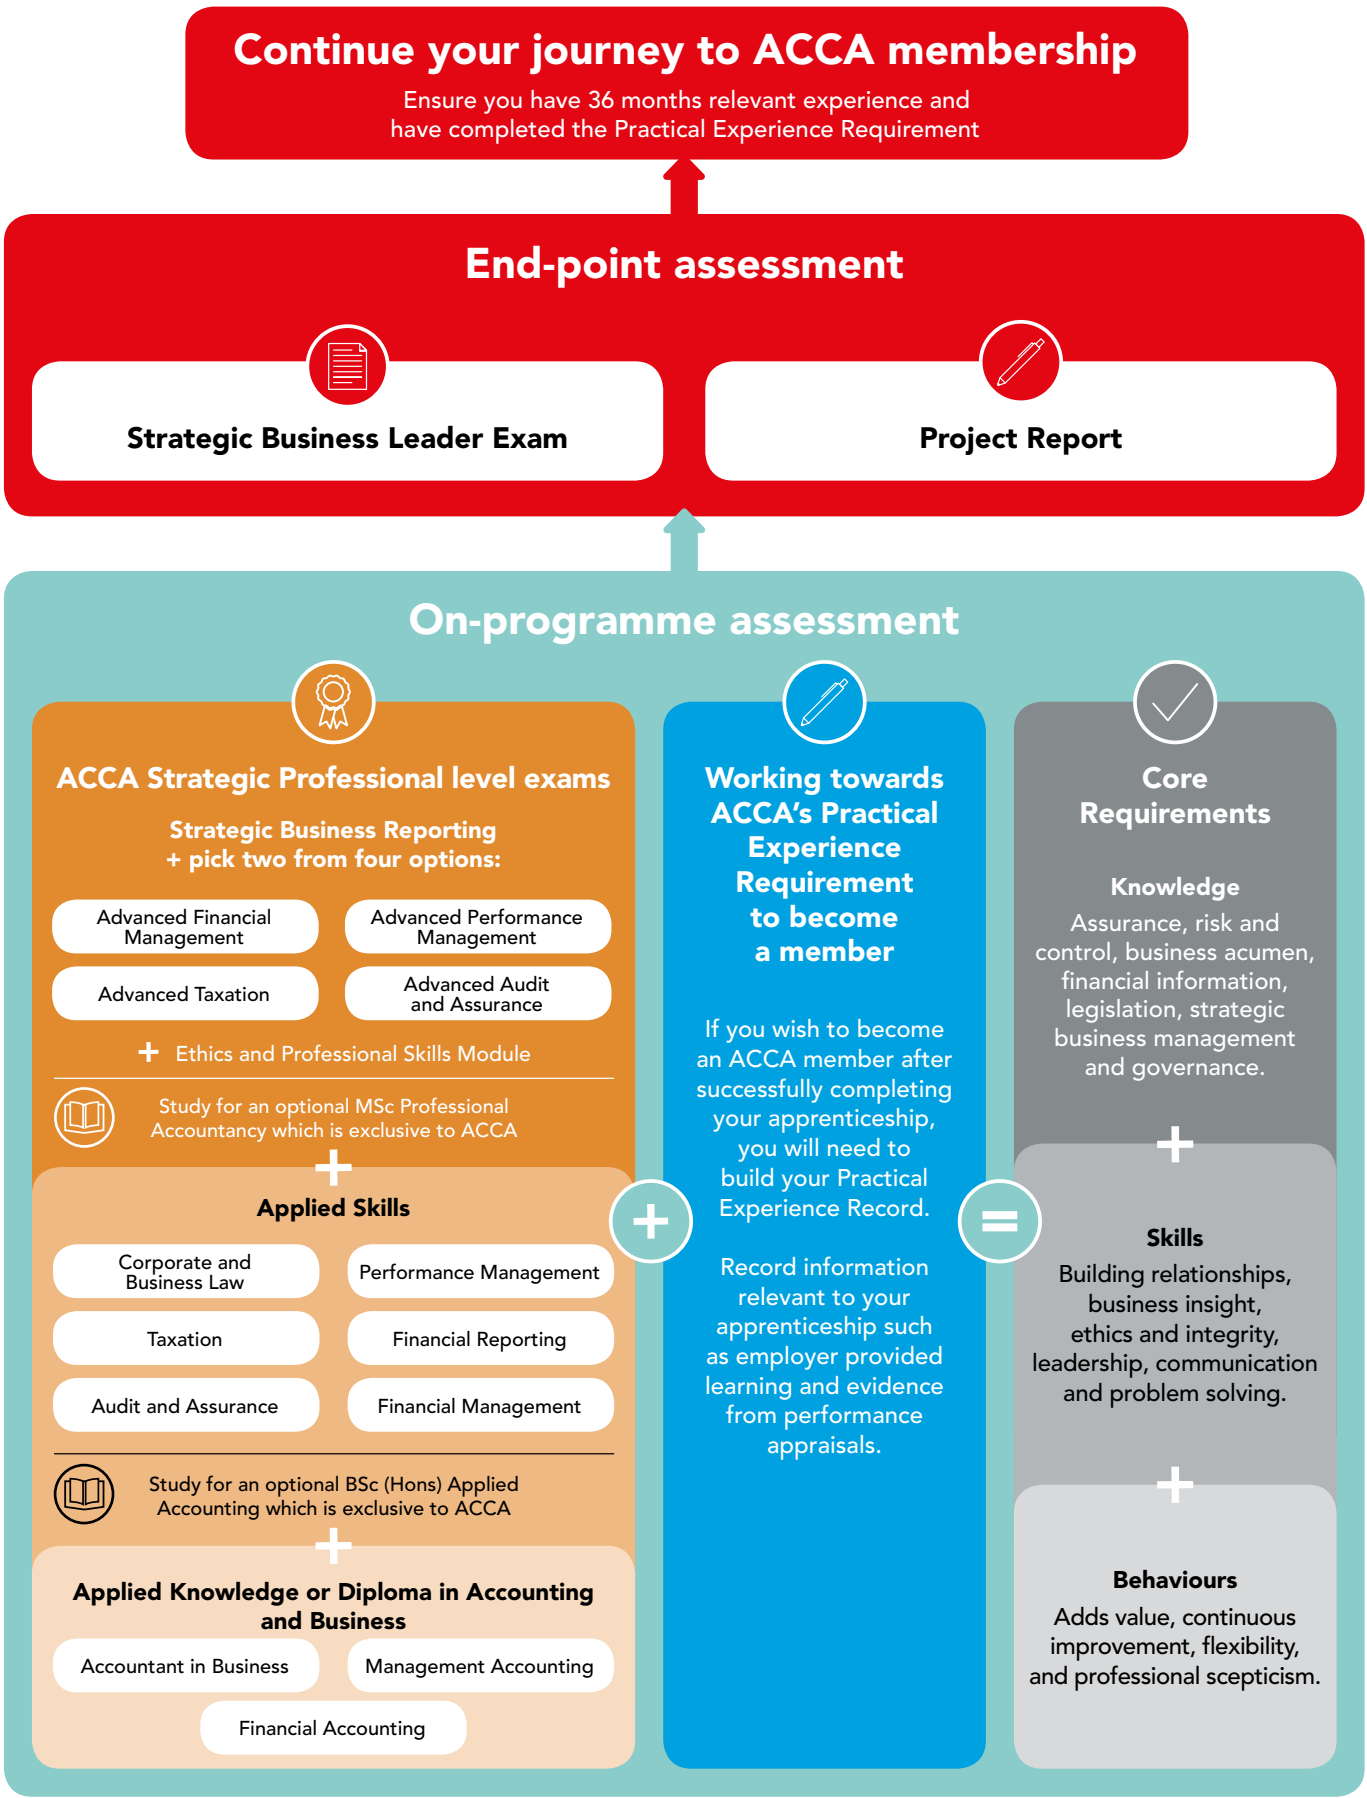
Continue your journey to ACCA membership

Ensure you have 36 months relevant experience and have completed the Practical Experience Requirement

End-point assessment

Strategic Business Leader Exam

Project Report

On-programme assessment

ACCA Strategic Professional level exams

Strategic Business Reporting + pick two from four options:

Advanced Financial Management

Advanced Performance Management

Advanced Taxation

Advanced Audit and Assurance

+ Ethics and Professional Skills Module

Study for an optional MSc Professional Accountancy which is exclusive to ACCA

+

Applied Skills

Corporate and Business Law

Performance Management

Taxation

Financial Reporting

Audit and Assurance

Financial Management

Study for an optional BSc (Hons) Applied Accounting which is exclusive to ACCA

+

Applied Knowledge or Diploma in Accounting and Business

Accountant in Business

Management Accounting

Financial Accounting

+

Working towards ACCA's Practical Experience Requirement to become a member

If you wish to become an ACCA member after successfully completing your apprenticeship, you will need to build your Practical Experience Record.

Record information relevant to your apprenticeship such as employer provided learning and evidence from performance appraisals.

=

Core Requirements

Knowledge

Assurance, risk and control, business acumen, financial information, legislation, strategic business management and governance.

+

Skills

Building relationships, business insight, ethics and integrity, leadership, communication and problem solving.

+

Behaviours

Adds value, continuous improvement, flexibility, and professional scepticism.